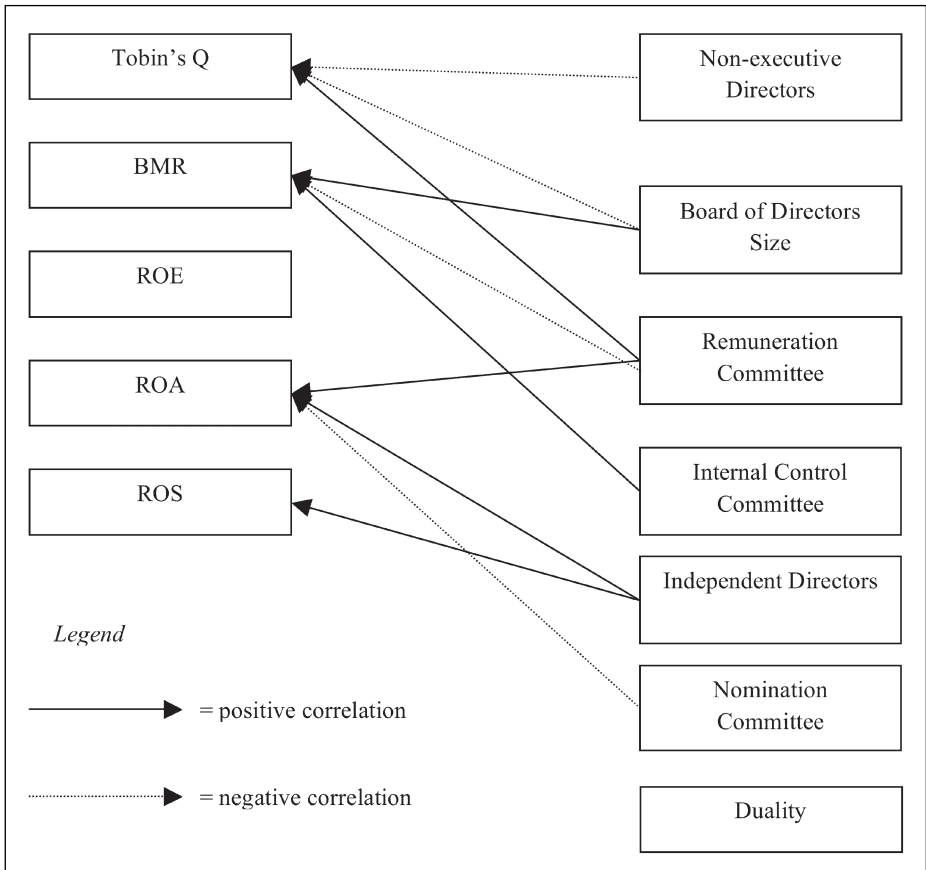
Tobin's Q

BMR

ROE

ROA

ROS

Non-executive Directors

Board of Directors Size

Remuneration Committee

Internal Control Committee

Independent Directors

Nomination Committee

Duality

Legend

= positive correlation

= negative correlation